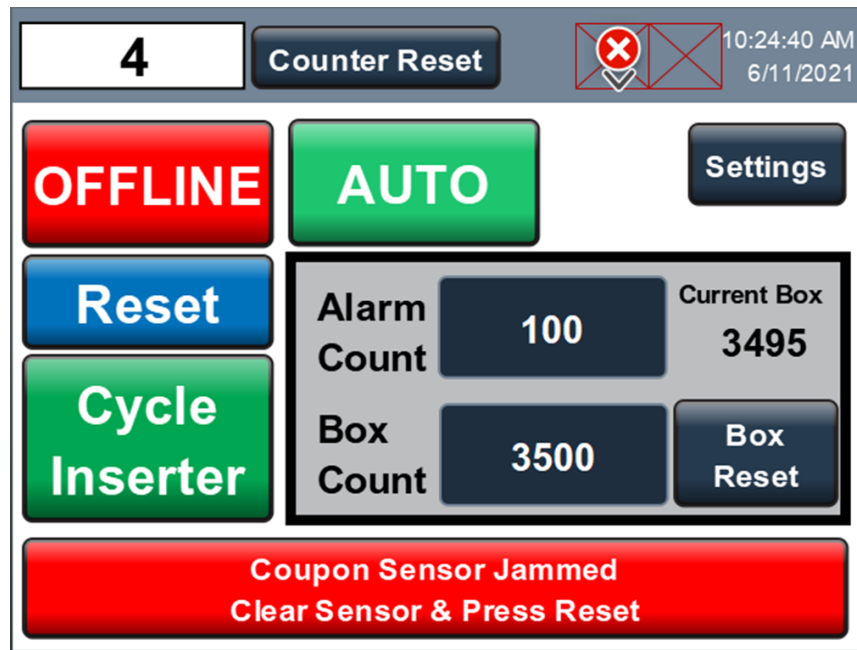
4

Counter Reset

10:24:40 AM
6/11/2021

OFFLINE

AUTO

Settings

Reset

Cycle Inserter

Alarm Count

100

Current Box
3495

Box Count

3500

Box Reset

Coupon Sensor Jammed
Clear Sensor & Press Reset